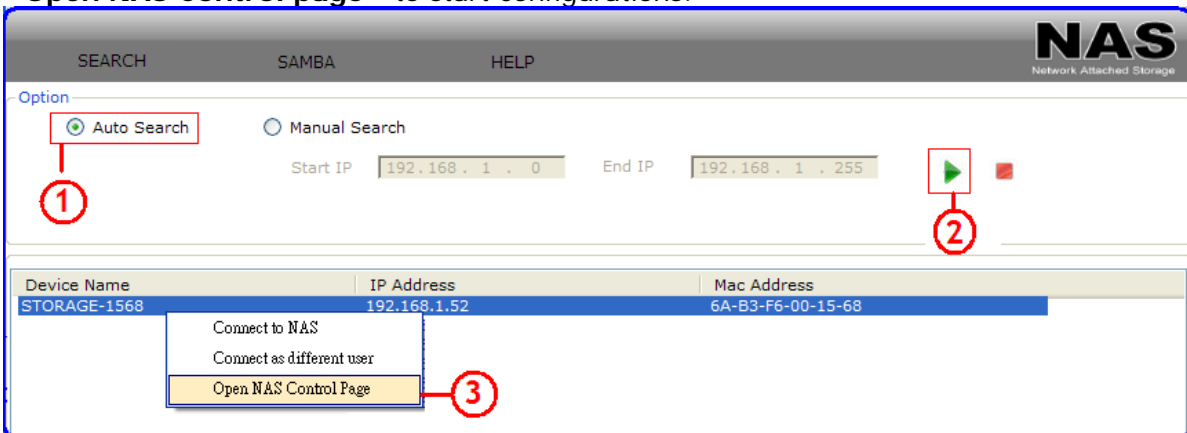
SEARCH SAMBA HELP

NAS
Network Attached Storage

Option

Auto Search

Manual Search

Start IP 192 . 168 . 1 . 0

End IP 192 . 168 . 1 . 255

1

2

| Device Name | IP Address | Mac Address |
|---|---|---|
| STORAGE-1568 | 192.168.1.52 | 6A-B3-F6-00-15-68 |

Connect to NAS
Connect as different user
Open NAS Control Page

3